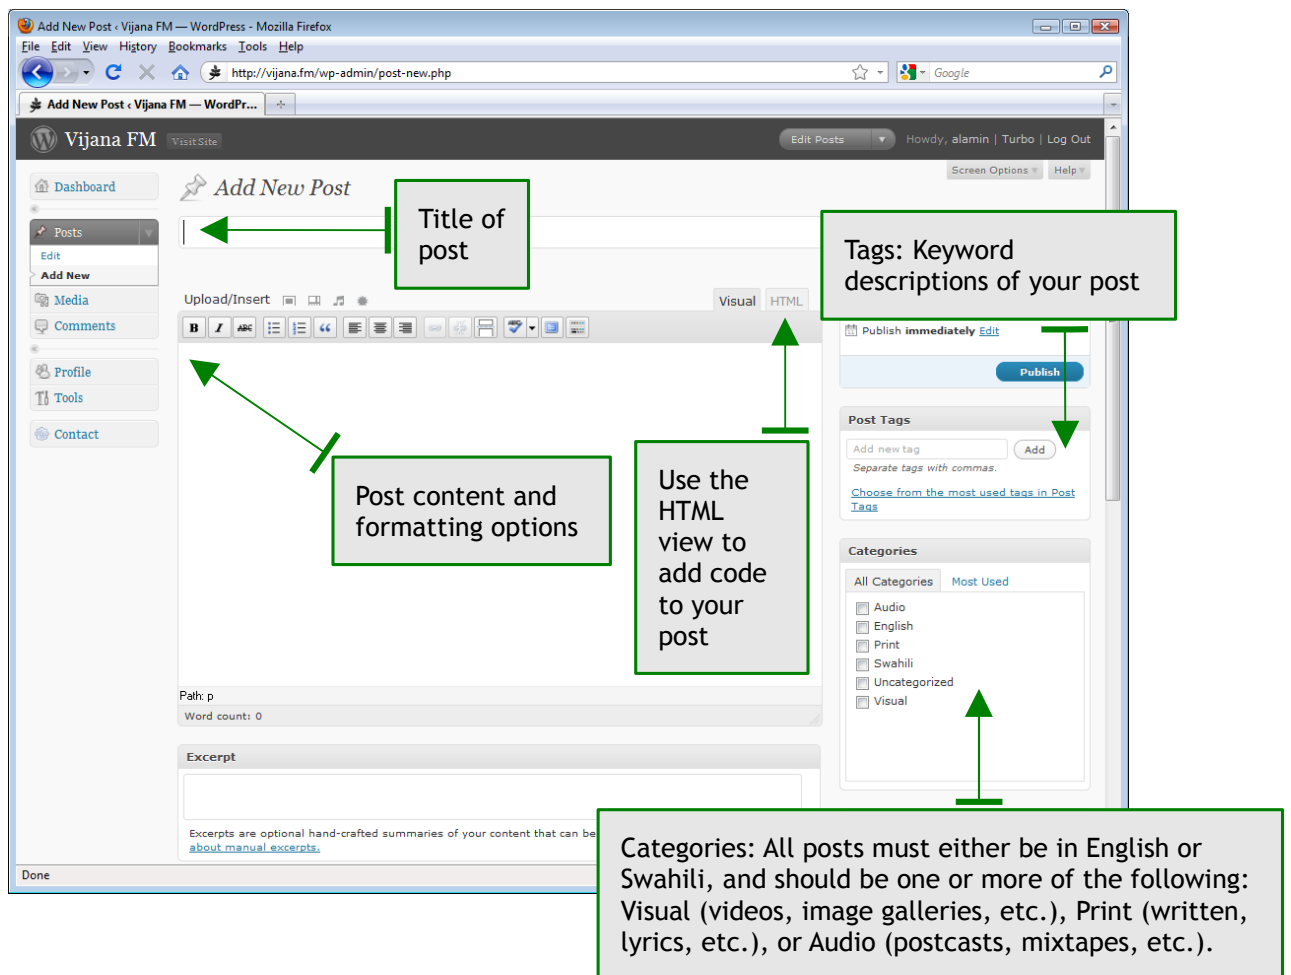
Add New Post ‹ Vijana FM — WordPress - Mozilla Firefox

File Edit View History Bookmarks Tools Help

http://vijana.fm/wp-admin/post-new.php

Google

Add New Post ‹ Vijana FM — WordPr...

Vijana FM Visit Site

Edit Posts

Howdy, alamin | Turbo | Log Out

Screen Options Help

Dashboard

Posts

Edit

Add New

Media

Comments

Profile

Tools

Contact

Add New Post

Title of post

Tags: Keyword descriptions of your post

Upload/Insert

Visual HTML

B I ABC

Publish immediately Edit

Publish

Post Tags

Add new tag Add

Separate tags with commas.

Choose from the most used tags in Post Tags

Post content and formatting options

Use the HTML view to add code to your post

Categories

All Categories Most Used

Audio

English

Print

Swahili

Uncategorized

Visual

Path: p

Word count: 0

Excerpt

Excerpts are optional hand-crafted summaries of your content that can be

about manual excerpts.

Done

Categories: All posts must either be in English or Swahili, and should be one or more of the following: Visual (videos, image galleries, etc.), Print (written, lyrics, etc.), or Audio (postcasts, mixtapes, etc.).